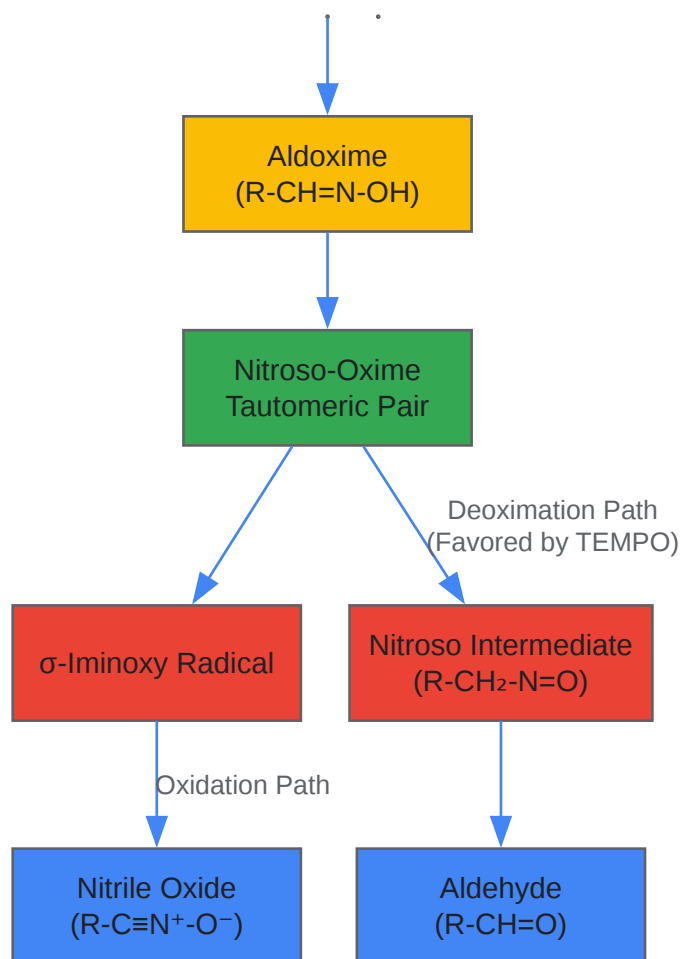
Aldoxime
(R-CH=N-OH)

Nitroso-Oxime
Tautomeric Pair

Deoximation Path
(Favored by TEMPO)

σ-Iminoxy Radical

Nitroso Intermediate
($R-CH_2-N=O$)

Oxidation Path

Nitrile Oxide
($R-C≡N^+-O^-$)

Aldehyde
(R-CH=O)